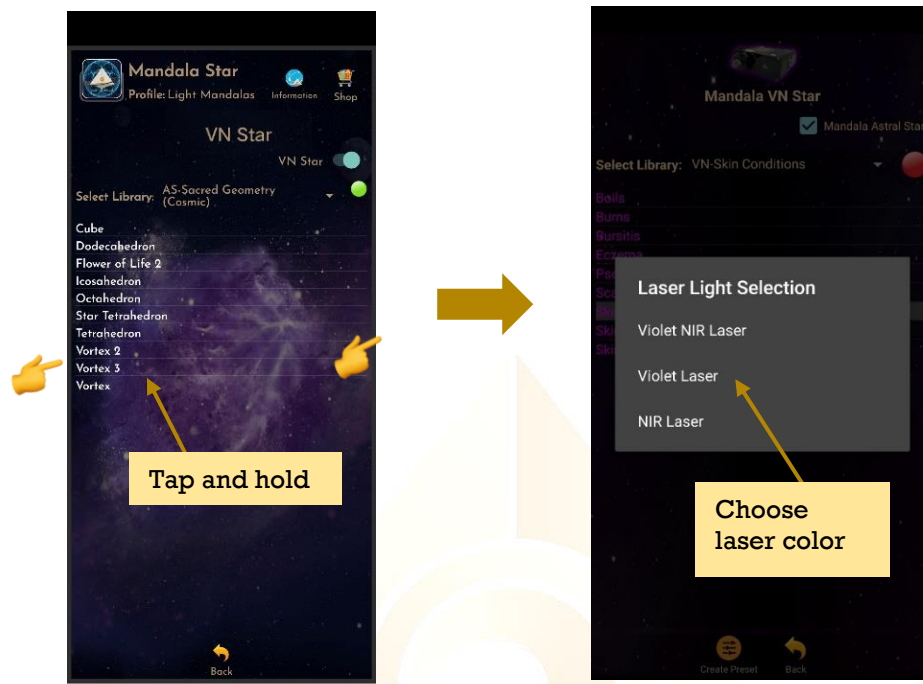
Mandala Star
Profile: Light Mandalas
Information
Shop

VN Star

VN Star

Select Library: AS-Sacred Geometry (Cosmic)

Cube
Dodecahedron
Flower of Life 2
Icosahedron
Octahedron
Star Tetrahedron
Tetrahedron
Vortex 2
Vortex 3
Vortex

Tap and hold

Back

Mandala VN Star

Mandala Astral Star

Select Library: VN-Skin Conditions

Boils
Burns
Bursitis
Eczema
Ps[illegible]
Sc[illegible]
Sk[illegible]
Sk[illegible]

Laser Light Selection

Violet NIR Laser

Violet Laser

NIR Laser

Choose laser color

Create Preset
Back